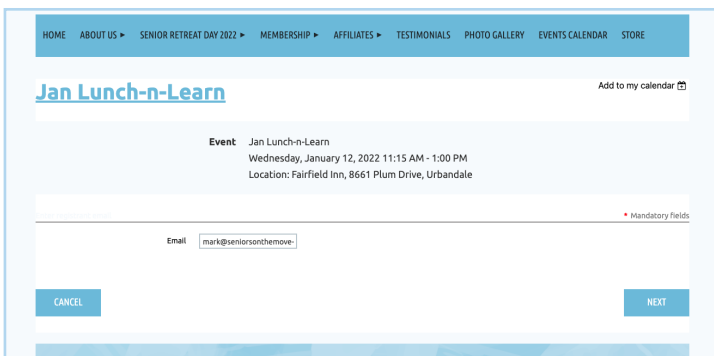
HOME ABOUT US ► SENIOR RETREAT DAY 2022 ► MEMBERSHIP ► AFFILIATES ► TESTIMONIALS PHOTO GALLERY EVENTS CALENDAR STORE

Jan Lunch-n-Learn

Add to my calendar

Event Jan Lunch-n-Learn
Wednesday, January 12, 2022 11:15 AM - 1:00 PM
Location: Fairfield Inn, 8661 Plum Drive, Urbandale

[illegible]

* Mandatory fields

Email mark@seniorsonthemove-

CANCEL

NEXT